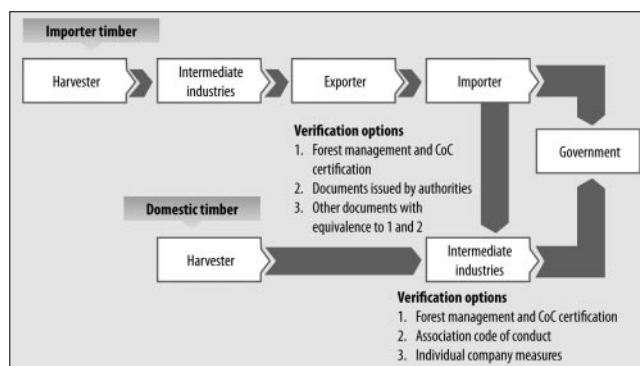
Importer timber

Harvester

Intermediate industries

Exporter

Importer

Verification options
1. Forest management and CoC certification
2. Documents issued by authorities
3. Other documents with equivalence to 1 and 2

Government

Domestic timber

Harvester

Intermediate industries

Verification options
1. Forest management and CoC certification
2. Association code of conduct
3. Individual company measures